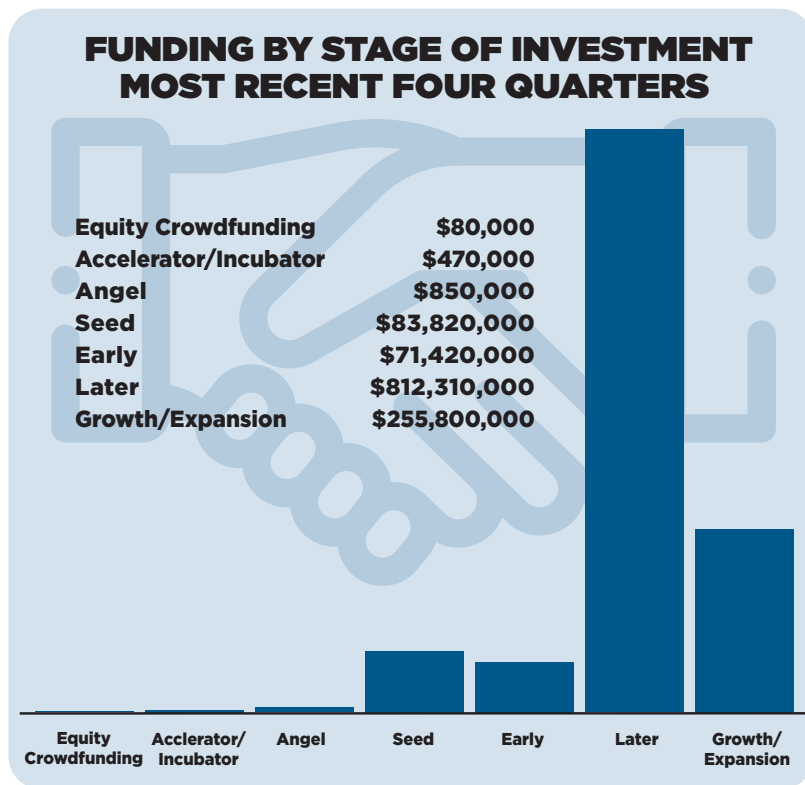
FUNDING BY STAGE OF INVESTMENT
MOST RECENT FOUR QUARTERS

| | |
|---|---|
| Equity Crowdfunding | \$80,000 |
| Accelerator/Incubator | \$470,000 |
| Angel | \$850,000 |
| Seed | \$83,820,000 |
| Early | \$71,420,000 |
| Later | \$812,310,000 |
| Growth/Expansion | \$255,800,000 |

Equity Crowdfunding
Acclerator/ Incubator
Angel
Seed
Early
Later
Growth/ Expansion